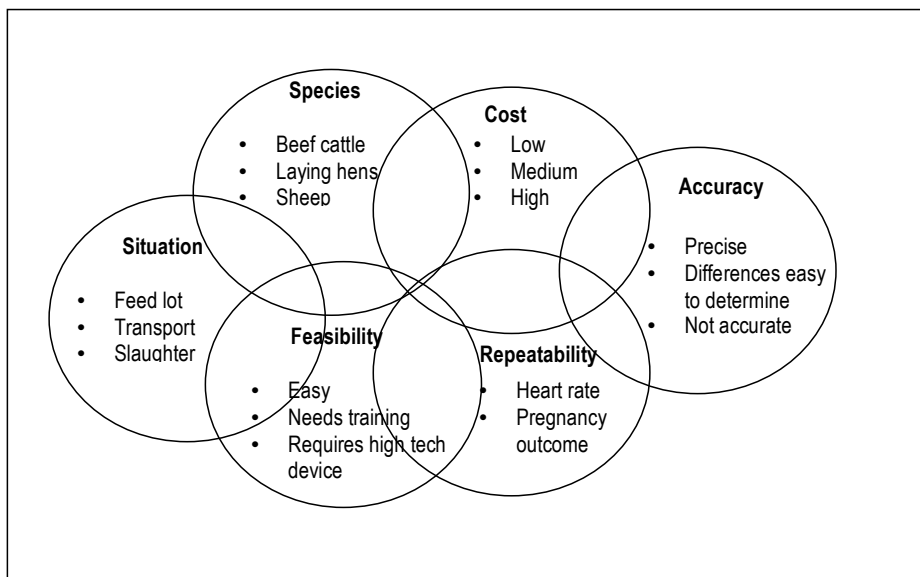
Species
- Beef cattle
- Laying hens
- Sheep

Cost
- Low
- Medium
- High

Accuracy
- Precise
- Differences easy to determine
- Not accurate

Situation
- Feed lot
- Transport
- Slaughter

Feasibility
- Easy
- Needs training
- Requires high tech device

Repeatability
- Heart rate
- Pregnancy outcome